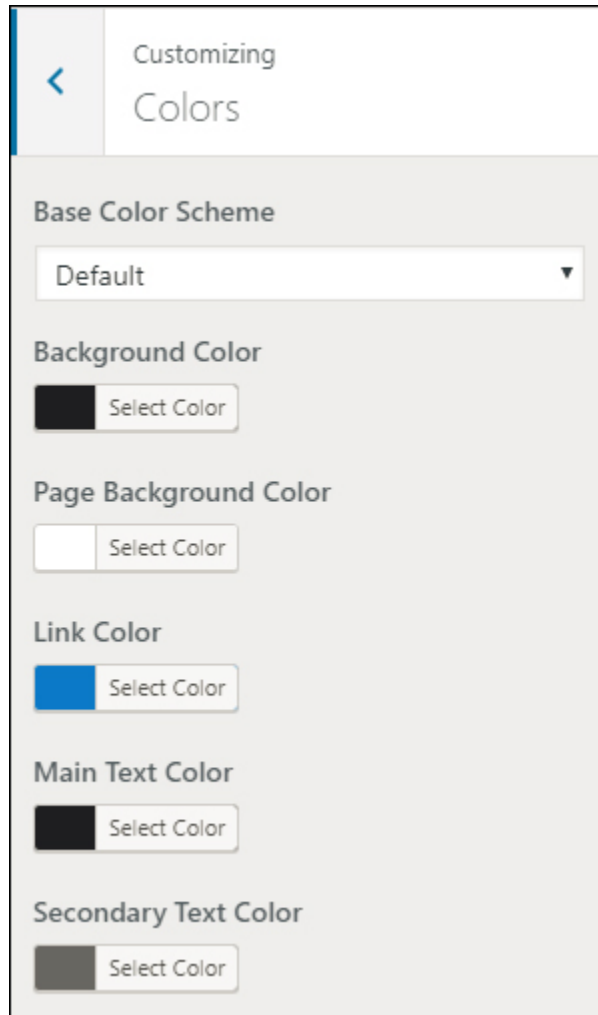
<

Customizing
Colors

Base Color Scheme

Default ▾

Background Color

Select Color

Page Background Color

Select Color

Link Color

Select Color

Main Text Color

Select Color

Secondary Text Color

Select Color